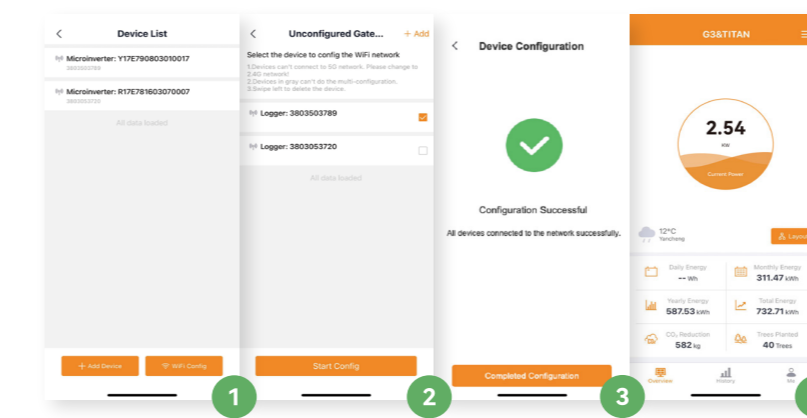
Device List

Microinverter: Y17E790803010017
3803503789

Microinverter: R17E781603070007
3803053720

All data loaded

+ Add Device
WiFi Config

1

Unconfigured Gate...
+ Add

Select the device to config the WiFi network

1.Devices can't connect to 5G network. Please change to 2.4G network!
2.Devices in gray can't do the multi-configuration.
3.Swipe left to delete the device.

Logger: 3803503789

Logger: 3803053720

All data loaded

Start Config

2

Device Configuration

Configuration Successful

All devices connected to the network successfully.

Completed Configuration

3

G3&TITAN

2.54
kW
Current Power

12°C
Yancheng

Layou

Daily Energy
-- Wh

Monthly Energy
311.47 kWh

Yearly Energy
587.53 kWh

Total Energy
732.71 kWh

$CO_2$ Reduction
582 kg

Trees Planted
40 Trees

Overview
History
Me